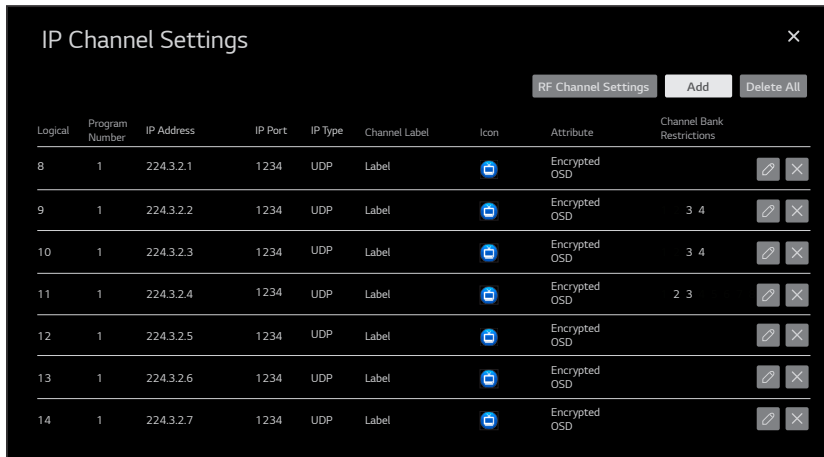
IP Channel Settings

×

RF Channel Settings Add Delete All

| Logical | Program Number | IP Address | IP Port | IP Type | Channel Label | Icon | Attribute | Channel Bank Restrictions | | |
|---|---|---|---|---|---|---|---|---|---|---|
| 8 | 1 | 224.3.2.1 | 1234 | UDP | Label | | Encrypted OSD | | | × |
| 9 | 1 | 224.3.2.2 | 1234 | UDP | Label | | Encrypted OSD | 3 4 | | × |
| 10 | 1 | 224.3.2.3 | 1234 | UDP | Label | | Encrypted OSD | 3 4 | | × |
| 11 | 1 | 224.3.2.4 | 1234 | UDP | Label | | Encrypted OSD | 2 3 | | × |
| 12 | 1 | 224.3.2.5 | 1234 | UDP | Label | | Encrypted OSD | | | × |
| 13 | 1 | 224.3.2.6 | 1234 | UDP | Label | | Encrypted OSD | | | × |
| 14 | 1 | 224.3.2.7 | 1234 | UDP | Label | | Encrypted OSD | | | × |